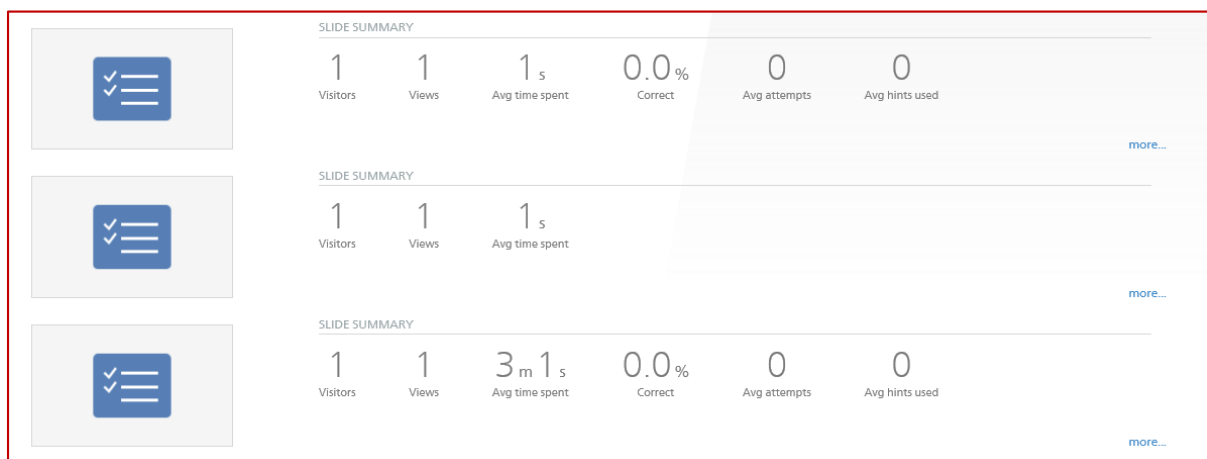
SLIDE SUMMARY

1 Visitors

1 Views

1 s Avg time spent

0.0 % Correct

0 Avg attempts

0 Avg hints used

more...

SLIDE SUMMARY

1 Visitors

1 Views

1 s Avg time spent

more...

SLIDE SUMMARY

1 Visitors

1 Views

3 m 1 s Avg time spent

0.0 % Correct

0 Avg attempts

0 Avg hints used

more...